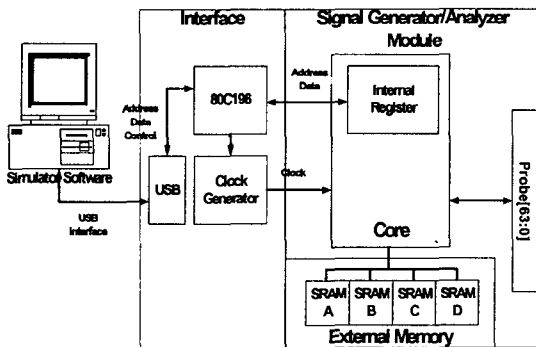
Interface

Signal Generator/Analyzer Module

Address Data Control

80C196

Address Data

Internal Register

Simulator Software

USB

Clock Generator

Clock

Probe[63:0]

USB Interface

Core

SRAM A

SRAM B

SRAM C

SRAM D

External Memory